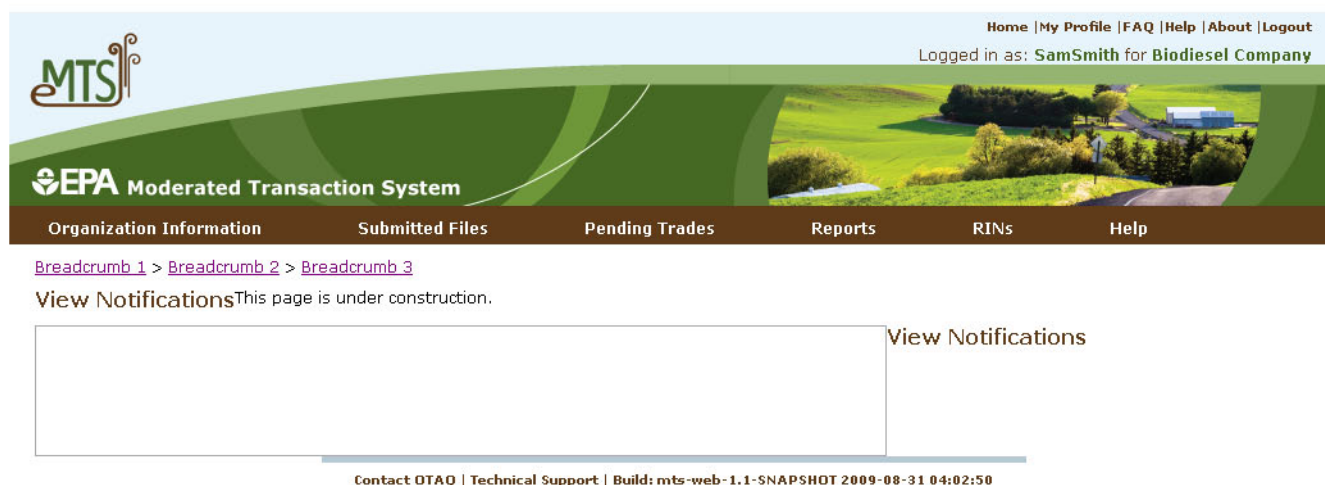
Home |My Profile |FAQ |Help |About |Logout
Logged in as: SamSmith for Biodiesel Company

MTS

EPA Moderated Transaction System

Organization Information Submitted Files Pending Trades Reports RINs Help

Breadcrumb 1 > Breadcrumb 2 > Breadcrumb 3

View Notifications This page is under construction.

View Notifications

Contact OTAQ | Technical Support | Build: mts-web-1.1-SNAPSHOT 2009-08-31 04:02:50